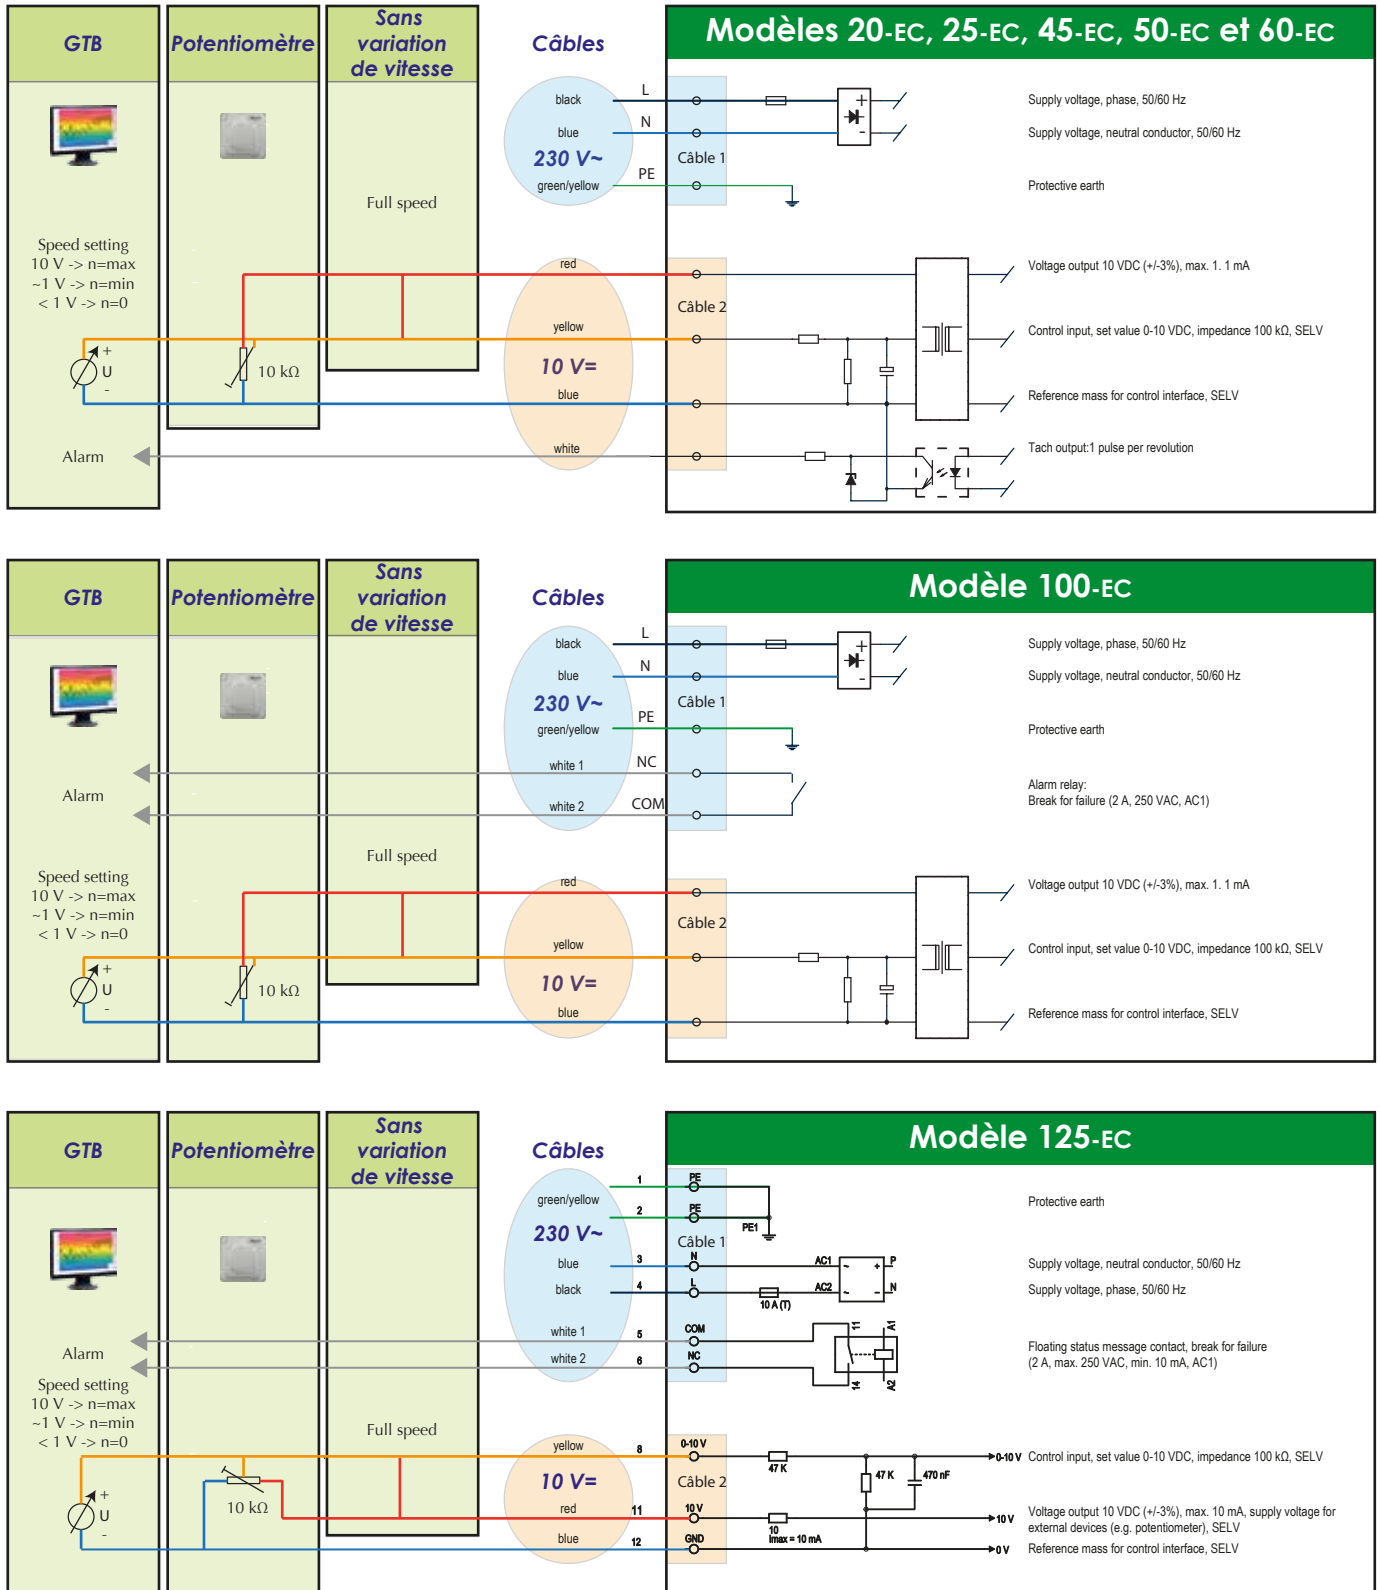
GTB

Potentiomètre

Sans variation de vitesse

Câbles

Modèles 20-EC, 25-EC, 45-EC, 50-EC et 60-EC

black
blue
230 V~
green/yellow

L
N
PE

Câble 1

Supply voltage, phase, 50/60 Hz
Supply voltage, neutral conductor, 50/60 Hz
Protective earth

Full speed

Speed setting
10 V -> n=max
~1 V -> n=min
< 1 V -> n=0

red
yellow
10 V=
blue
white

Câble 2

Voltage output 10 VDC (+/-3%), max. 1. 1 mA
Control input, set value 0-10 VDC, impedance 100 kΩ, SELV
Reference mass for control interface, SELV
Tach output:1 pulse per revolution

+
U
-
10 kΩ

Alarm

GTB

Potentiomètre

Sans variation de vitesse

Câbles

Modèle 100-EC

black
blue
230 V~
green/yellow
white 1
white 2

L
N
PE
NC
COM

Câble 1

Supply voltage, phase, 50/60 Hz
Supply voltage, neutral conductor, 50/60 Hz
Protective earth
Alarm relay:
Break for failure (2 A, 250 VAC, AC1)

Alarm

Full speed

Speed setting
10 V -> n=max
~1 V -> n=min
< 1 V -> n=0

red
yellow
10 V=
blue

Câble 2

Voltage output 10 VDC (+/-3%), max. 1. 1 mA
Control input, set value 0-10 VDC, impedance 100 kΩ, SELV
Reference mass for control interface, SELV

+
U
-
10 kΩ

GTB

Potentiomètre

Sans variation de vitesse

Câbles

Modèle 125-EC

green/yellow
230 V~
blue
black
white 1
white 2

1
2
3
4
5
6

PE
PE
PE1
Câble 1
N
L
AC1
AC2
P
N
10 A (T)
COM
NC
11
14
A1
A2

Protective earth
Supply voltage, neutral conductor, 50/60 Hz
Supply voltage, phase, 50/60 Hz
Floating status message contact, break for failure
(2 A, max. 250 VAC, min. 10 mA, AC1)

Alarm

Speed setting
10 V -> n=max
~1 V -> n=min
< 1 V -> n=0

Full speed

yellow
10 V=
red
blue

8
11
12

0-10 V
Câble 2
10 V
GND
47 K
47 K
470 nF
10
Imax = 10 mA
0-10 V
10 V
0 V

Control input, set value 0-10 VDC, impedance 100 kΩ, SELV
Voltage output 10 VDC (+/-3%), max. 10 mA, supply voltage for external devices (e.g. potentiometer), SELV
Reference mass for control interface, SELV

+
U
-
10 kΩ